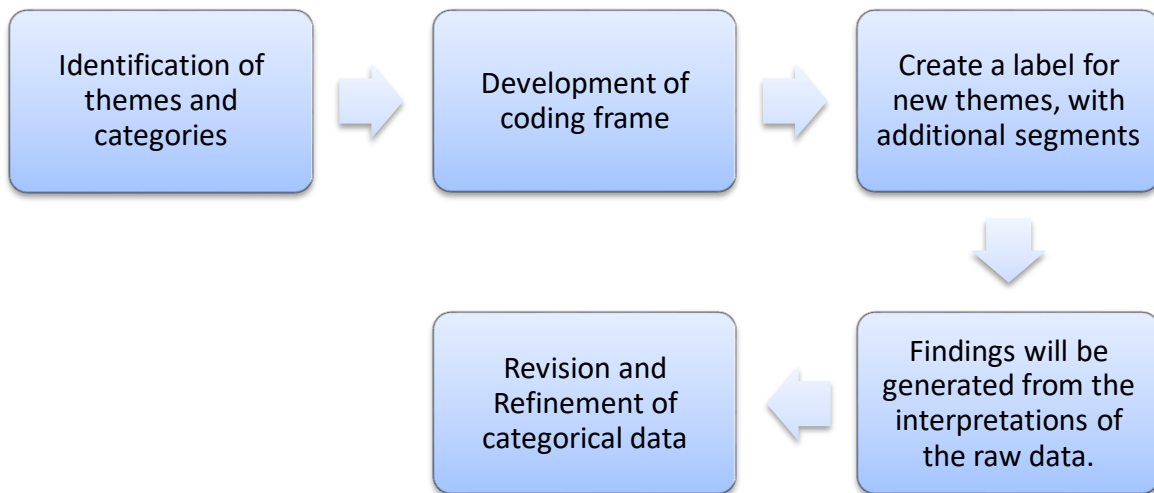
Identification of themes and categories

Development of coding frame

Create a label for new themes, with additional segments

Findings will be generated from the interpretations of the raw data.

Revision and Refinement of categorical data